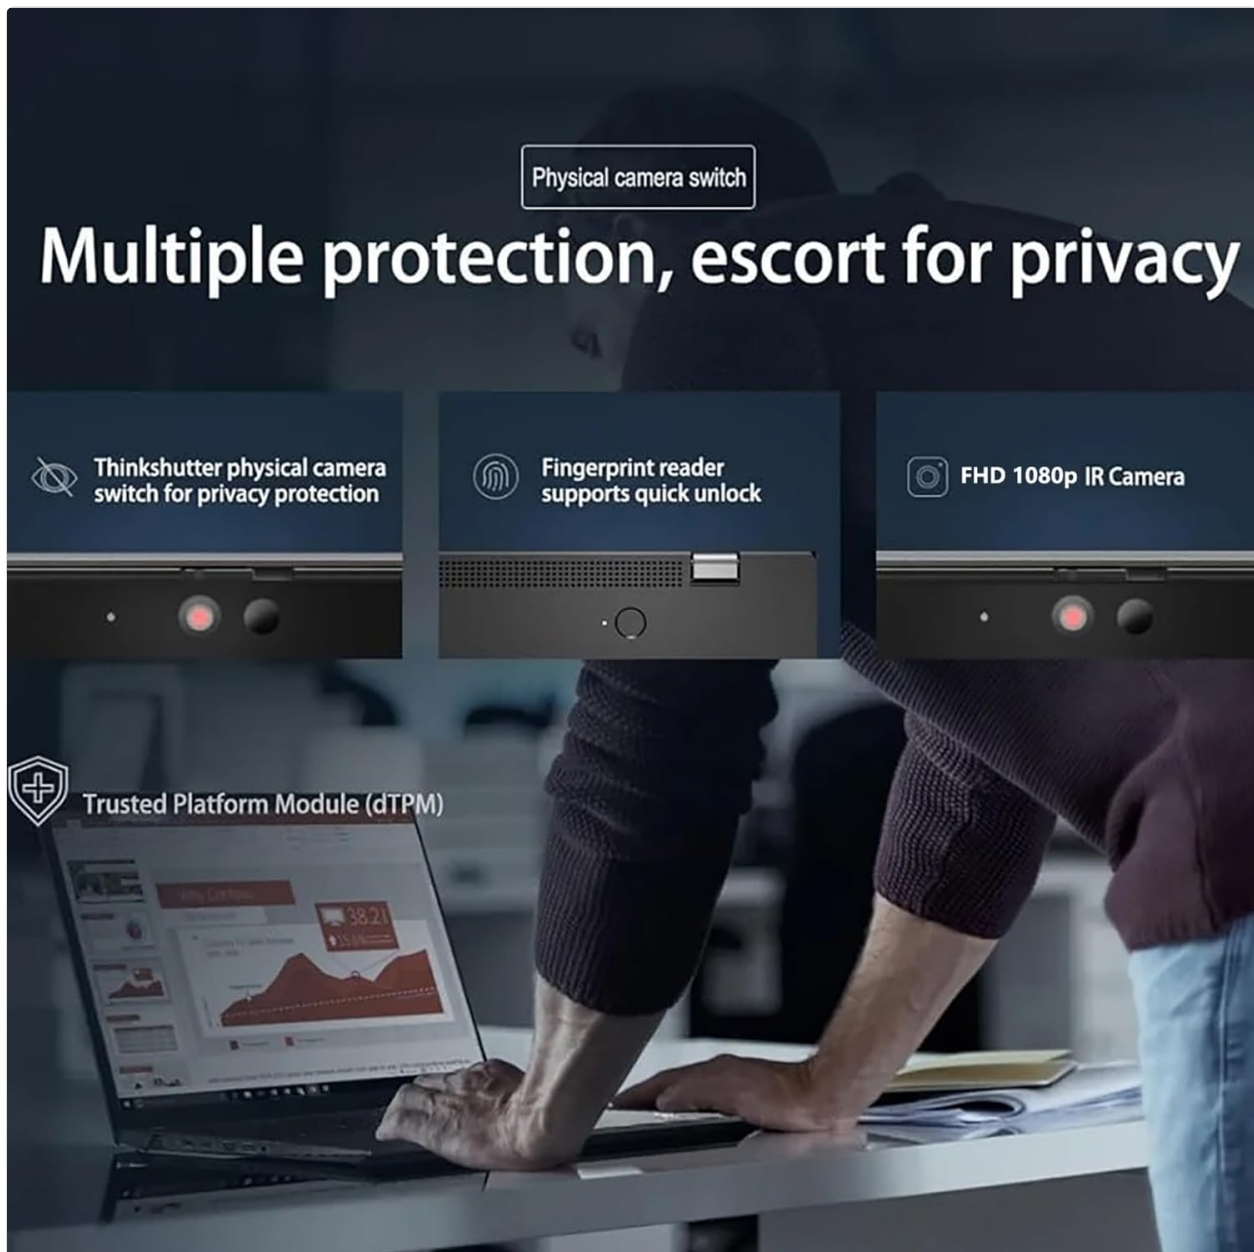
Physical camera switch

Multiple protection, escort for privacy

Thinkshutter physical camera switch for privacy protection

Fingerprint reader supports quick unlock

FHD 1080p IR Camera

Trusted Platform Module (dTPM)

38.21